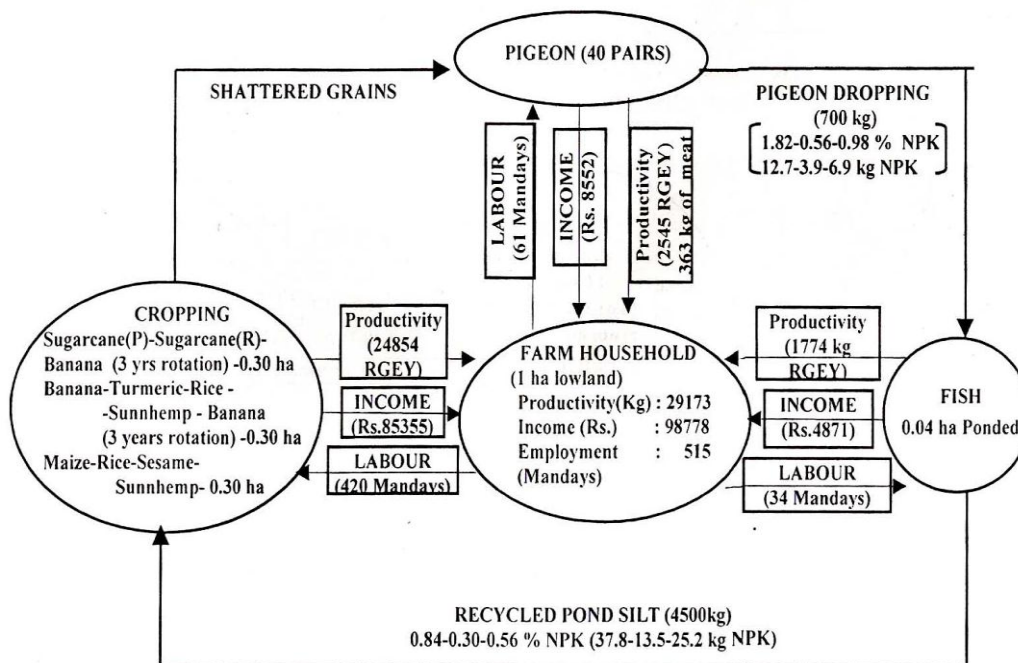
PIGEON (40 PAIRS)

SHATTERED GRAINS

PIGEON DROPPING (700 kg)
1.82-0.56-0.98 % NPK
12.7-3.9-6.9 kg NPK

LABOUR (61 Mandays)

INCOME (Rs. 8552)

Productivity (2545 RGEY) 363 kg of meat

CROPPING
Sugarcane(P)-Sugarcane(R)-Banana (3 yrs rotation) -0.30 ha
Banana-Turmeric-Rice - -Sunnhemp - Banana (3 years rotation) -0.30 ha
Maize-Rice-Sesame-Sunnhemp- 0.30 ha

Productivity (24854 RGEY)

INCOME (Rs.85355)

LABOUR (420 Mandays)

FARM HOUSEHOLD
(1 ha lowland)
Productivity(Kg) : 29173
Income (Rs.) : 98778
Employment : 515
(Mandays)

Productivity (1774 kg RGEY)

INCOME (Rs.4871)

LABOUR (34 Mandays)

FISH
0.04 ha Ponded

RECYCLED POND SILT (4500kg)
0.84-0.30-0.56 % NPK (37.8-13.5-25.2 kg NPK)